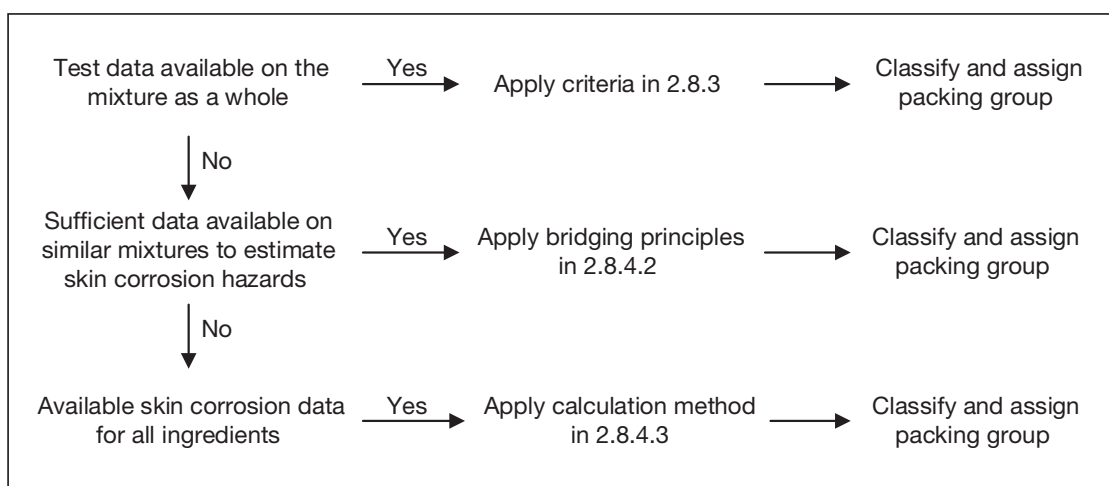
Test data available on the mixture as a whole

Yes

Apply criteria in 2.8.3

Classify and assign packing group

No

Sufficient data available on similar mixtures to estimate skin corrosion hazards

Yes

Apply bridging principles in 2.8.4.2

Classify and assign packing group

No

Available skin corrosion data for all ingredients

Yes

Apply calculation method in 2.8.4.3

Classify and assign packing group